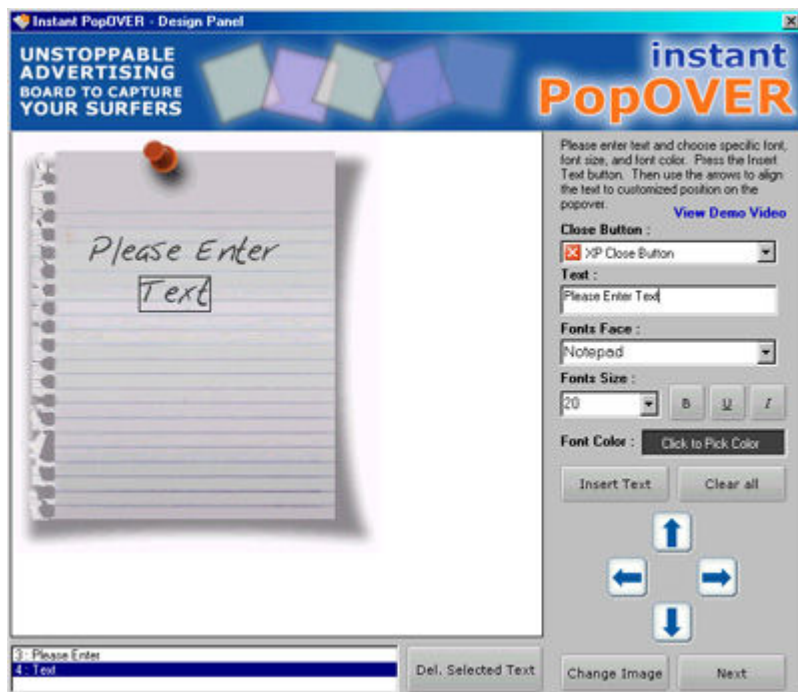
Instant PopOVER - Design Panel

UNSTOPPABLE ADVERTISING BOARD TO CAPTURE YOUR SURFERS

instant PopOVER

Please Enter Text

Please enter text and choose specific font, font size, and font color. Press the Insert Text button. Then use the arrows to align the text to customized position on the popover.

View Demo Video

Close Button :

XP Close Button

Text :

Please Enter Text

Fonts Face :

Notepad

Fonts Size :

20

B U I

Font Color : Click to Pick Color

Insert Text

Clear all

3 : Please Enter
4 : Text

Del. Selected Text

Change Image

Next